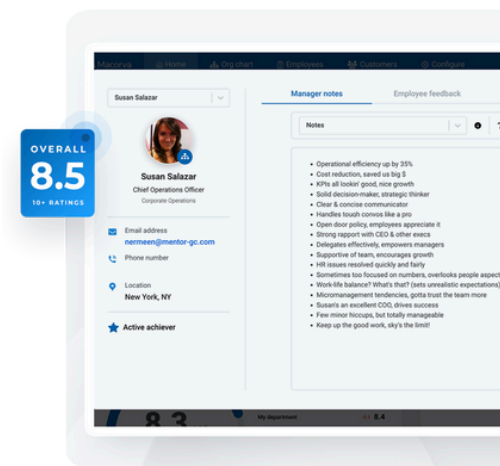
Macorva Home Org chart Employees Customers Configure

Susan Salazar

OVERALL
8.5
10+ RATINGS

Susan Salazar
Chief Operations Officer
Corporate Operations

Email address
nermeen@mentor-gc.com

Phone number

Location
New York, NY

Active achiever

Manager notes
Employee feedback

Notes

- Operational efficiency up by 35%
- Cost reduction, saved us big $
- KPIs all lookin' good, nice growth
- Solid decision-maker, strategic thinker
- Clear & concise communicator
- Handles tough convos like a pro
- Open door policy, employees appreciate it
- Strong rapport with CEO & other execs
- Delegates effectively, empowers managers
- Supportive of team, encourages growth
- HR issues resolved quickly and fairly
- Sometimes too focused on numbers, overlooks people aspect
- Work-life balance? What's that? (sets unrealistic expectations)
- Micromanagement tendencies, gotta trust the team more
- Susan's an excellent COO, drives success
- Few minor hiccups, but totally manageable
- Keep up the good work, sky's the limit!

8.3
My department
8.4